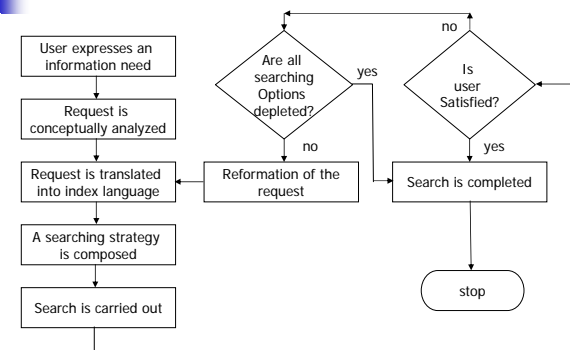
User expresses an information need

Request is conceptually analyzed

Request is translated into index language

A searching strategy is composed

Search is carried out

Are all searching Options depleted?

yes

no

Reformation of the request

no

Is user Satisfied?

yes

Search is completed

stop